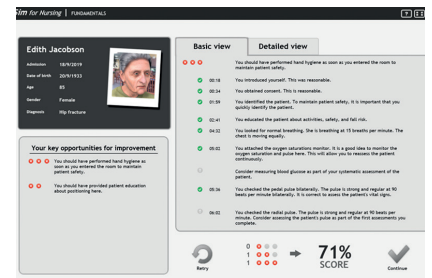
Sim for Nursing | FUNDAMENTALS

Edith Jacobson

Admission 18/9/2019
Date of birth 20/9/1933
Age 85
Gender Female
Diagnosis Hip fracture

Your key opportunities for improvement

You should have performed hand hygiene as soon as you entered the room to maintain patient safety.

You should have provided patient education about positioning here.

Basic view
Detailed view

You should have performed hand hygiene as soon as you entered the room to maintain patient safety.

00:18 You introduced yourself. This was reasonable.

00:34 You obtained consent. This is reasonable.

01:59 You identified the patient. To maintain patient safety, it is important that you quickly identify the patient.

02:41 You educated the patient about activities, safety, and fall risk.

04:32 You looked for normal breathing. She is breathing at 15 breaths per minute. The chest is moving equally.

05:02 You attached the oxygen saturations monitor. It is a good idea to monitor the oxygen saturation and pulse here. This will allow you to reassess the patient continuously.

Consider measuring blood glucose as part of your systematic assessment of the patient.

05:36 You checked the pedal pulse bilaterally. The pulse is strong and regular at 90 beats per minute bilaterally. It is correct to assess the patient's vital signs.

06:02 You checked the radial pulse. The pulse is strong and regular at 90 beats per minute. Consider assessing the patient's pulse as part of the first assessments you complete.

Retry

0
1
1

71%
SCORE

Continue